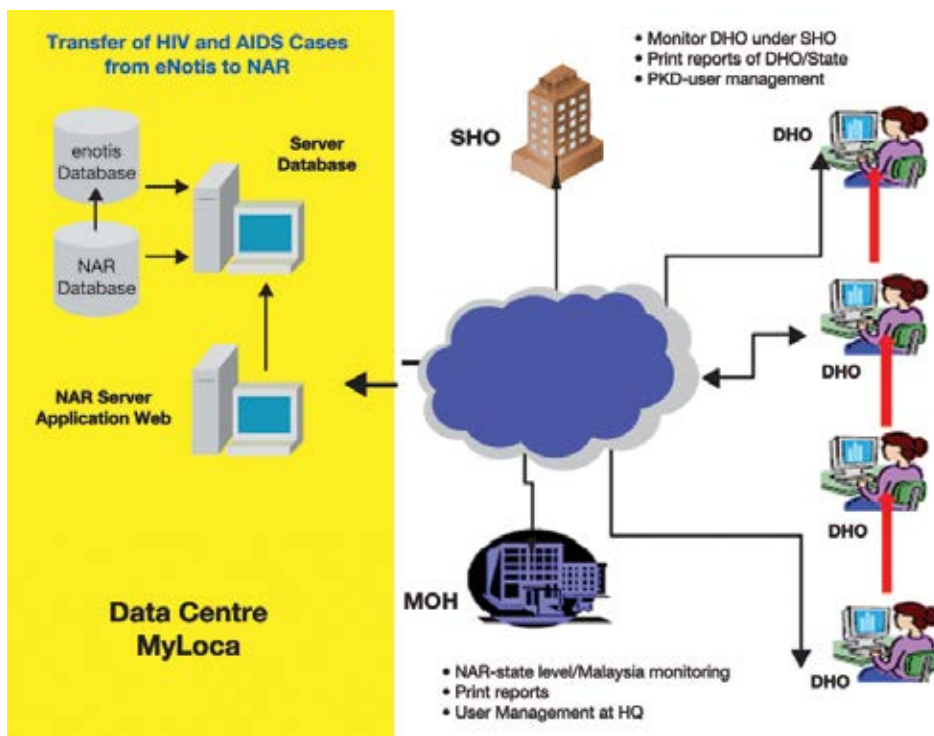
Transfer of HIV and AIDS Cases from eNotis to NAR

enotis Database

NAR Database

Server Database

NAR Server Application Web

Data Centre MyLoca

• Monitor DHO under SHO
• Print reports of DHO/State
• PKD-user management

SHO

DHO

DHO

DHO

DHO

MOH

• NAR-state level/Malaysia monitoring
• Print reports
• User Management at HQ